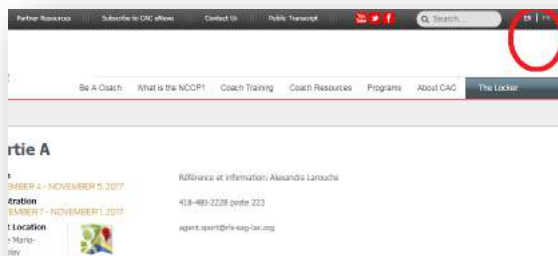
Partner Resources Subscribe to CAC eNews Contact Us Public Transcript Search... EN | FR

Be A Coach What is the NCCP? Coach Training Coach Resources Programs About CAC The Locker

rtie A

e
EMBER 4 - NOVEMBER 5, 2017

stration
EMBER 7 - NOVEMBER 1, 2017

nt Location
e Marie-
way

Référence et information: Alexandra Larouche

418-480-2228 poste 223

agent.sport@rls-sag-lac.org